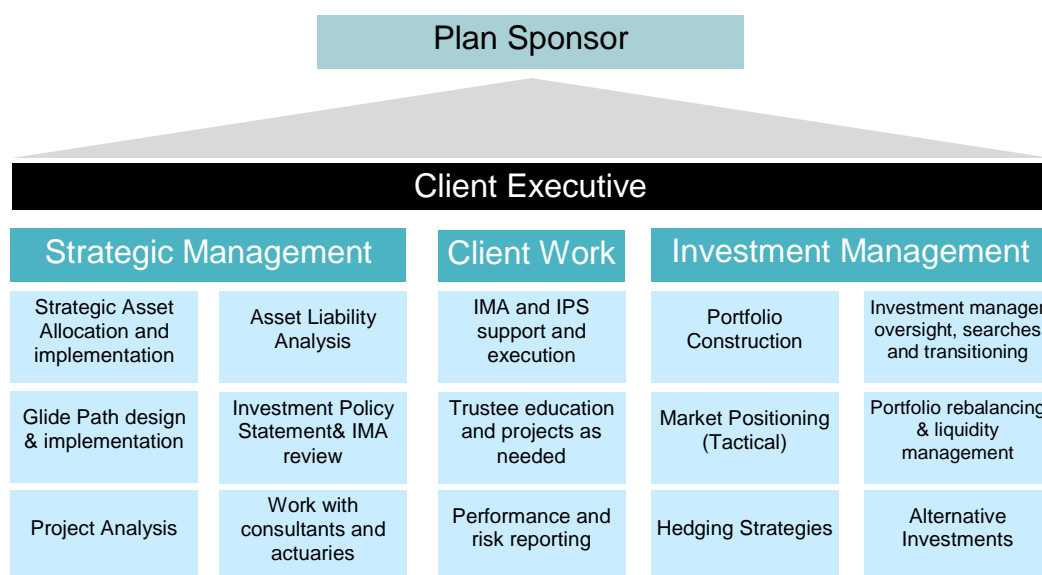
Plan Sponsor

Client Executive

Strategic Management

Strategic Asset Allocation and implementation

Asset Liability Analysis

Glide Path design & implementation

Investment Policy Statement& IMA review

Project Analysis

Work with consultants and actuaries

Client Work

IMA and IPS support and execution

Trustee education and projects as needed

Performance and risk reporting

Investment Management

Portfolio Construction

Investment manager oversight, searches and transitioning

Market Positioning (Tactical)

Portfolio rebalancing & liquidity management

Hedging Strategies

Alternative Investments